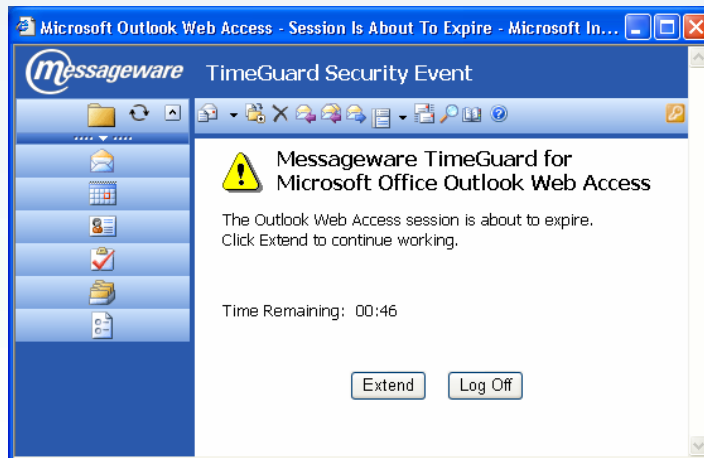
Microsoft Outlook Web Access - Session Is About To Expire - Microsoft In...

messageware TimeGuard Security Event

Messageware TimeGuard for Microsoft Office Outlook Web Access

The Outlook Web Access session is about to expire. Click Extend to continue working.

Time Remaining: 00:46

Extend

Log Off